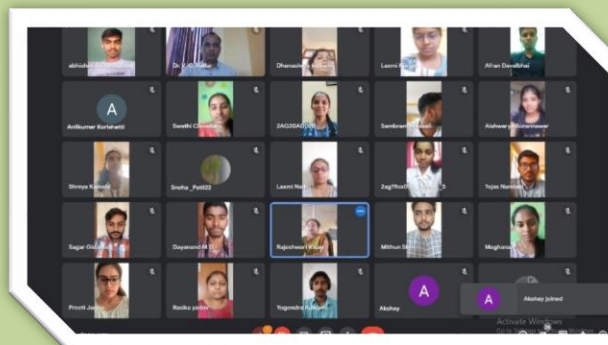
abhishek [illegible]
Dr. K. G. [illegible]
Dhanashree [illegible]
Laxmi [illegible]
Afran Davalbhai
A
Anilkumar Kortaheti
Swathi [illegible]
2AG20AD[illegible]
Sambram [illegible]
Aishwarya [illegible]
Shreya Kaundi
Sneha _Patil22
Laxmi Na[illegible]
2ag19cs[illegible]
Tejas Nand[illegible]
Sagar Gou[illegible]
Dayanand M G
Rajeshwari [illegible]
Mithun S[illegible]
Meghana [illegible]
Preeti Ja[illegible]
Rasika yadav
Yogendra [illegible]
A
Akshay
A
Akshay joined
Activate Windows